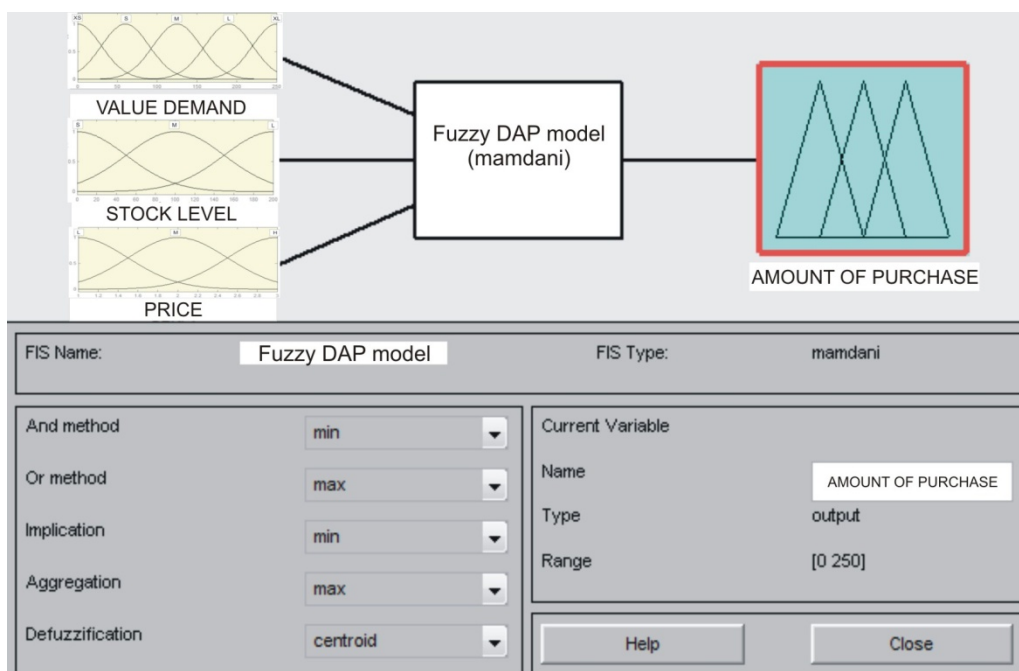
XS S M L XL

VALUE DEMAND

S M L

STOCK LEVEL

L M H

PRICE

Fuzzy DAP model (mamdani)

AMOUNT OF PURCHASE

FIS Name: Fuzzy DAP model

FIS Type: mamdani

And method min

Or method max

Implication min

Aggregation max

Defuzzification centroid

Current Variable

Name AMOUNT OF PURCHASE

Type output

Range [0 250]

Help

Close